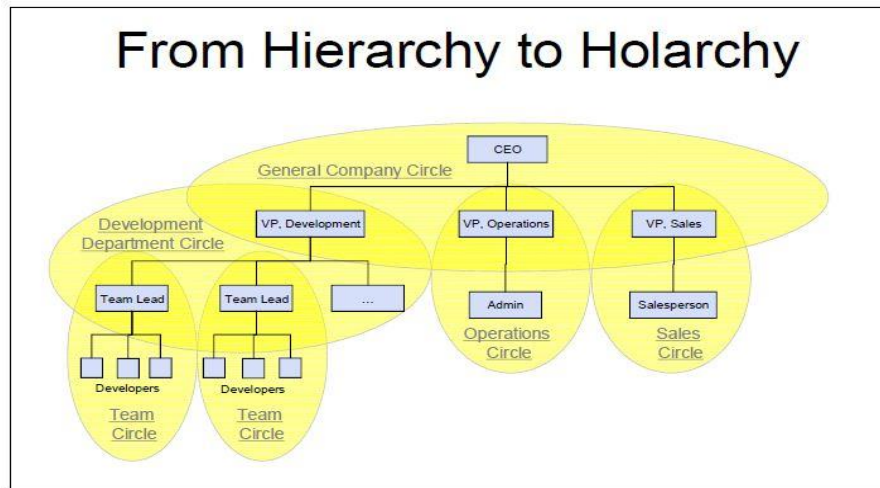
From Hierarchy to Holarchy

CEO

General Company Circle

Development Department Circle

VP, Development

VP, Operations

VP, Sales

Team Lead

Team Lead

...

Admin

Salesperson

Operations Circle

Sales Circle

Developers

Developers

Team Circle

Team Circle